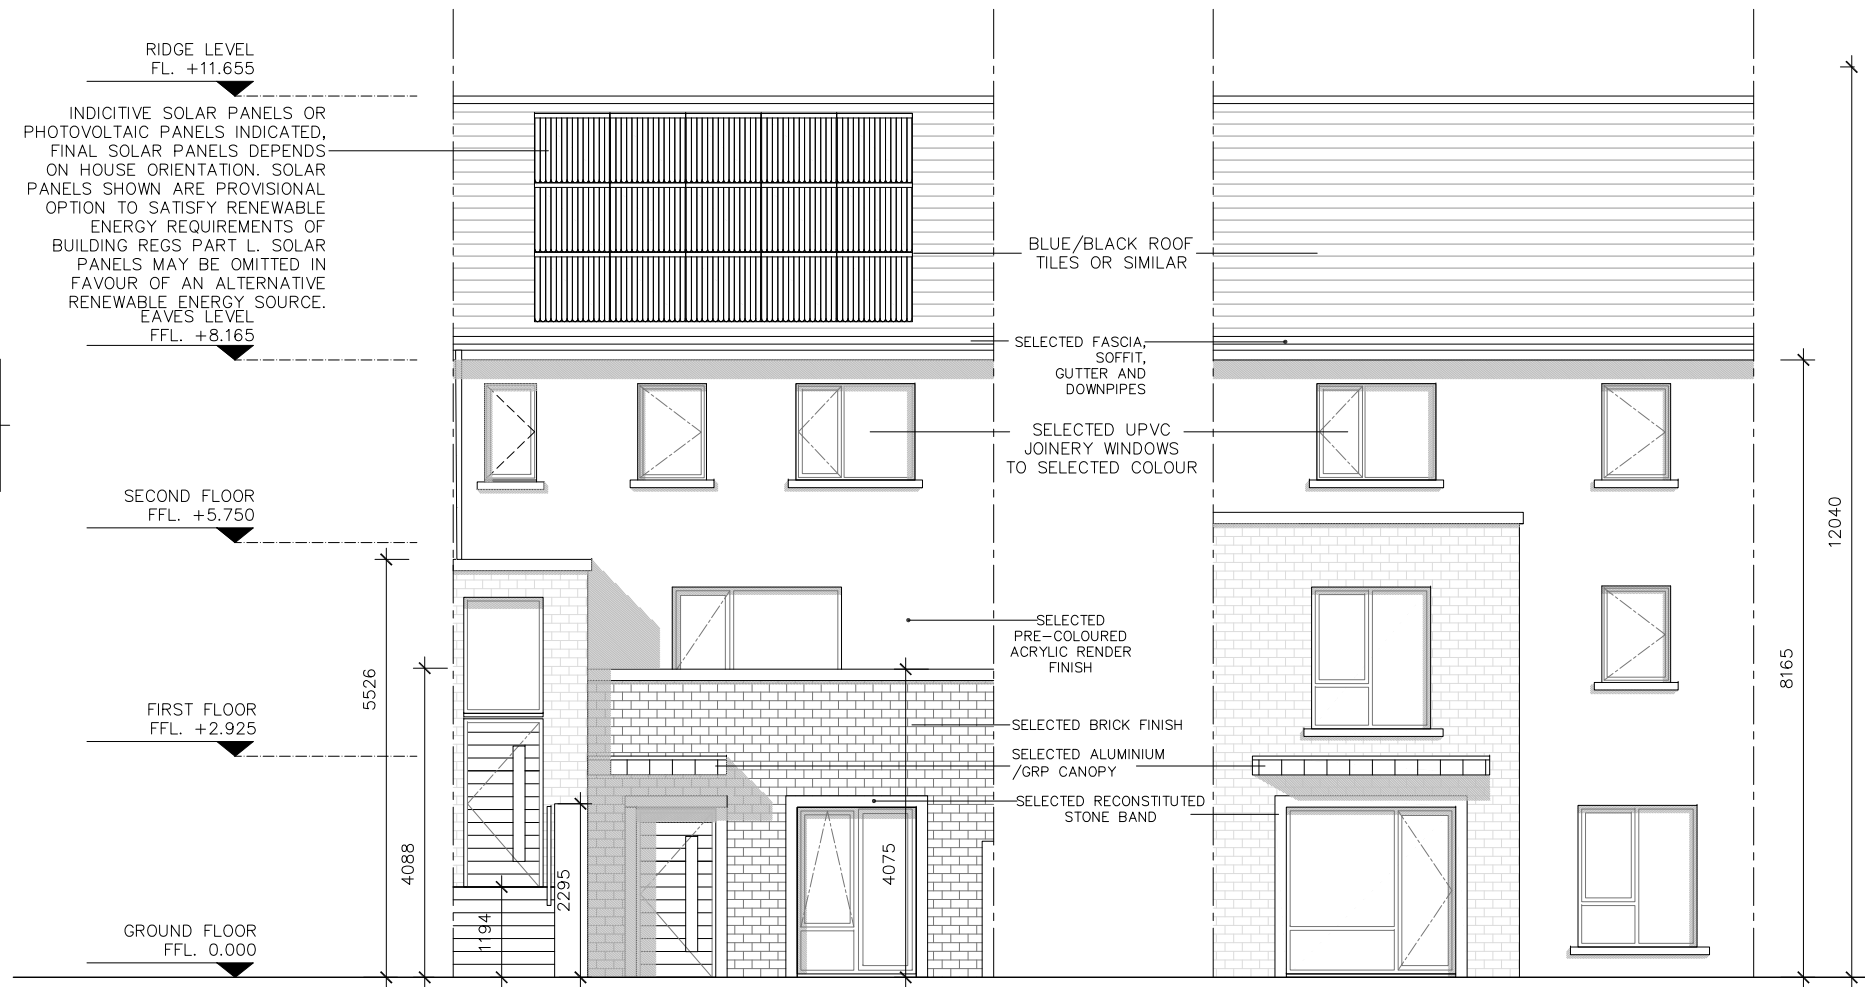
RIDGE LEVEL
FL. +11.655

INDICITIVE SOLAR PANELS OR PHOTOVOLTAIC PANELS INDICATED, FINAL SOLAR PANELS DEPENDS ON HOUSE ORIENTATION. SOLAR PANELS SHOWN ARE PROVISIONAL OPTION TO SATISFY RENEWABLE ENERGY REQUIREMENTS OF BUILDING REGS PART L. SOLAR PANELS MAY BE OMITTED IN FAVOUR OF AN ALTERNATIVE RENEWABLE ENERGY SOURCE.

EAVES LEVEL
FFL. +8.165

BLUE/BLACK ROOF TILES OR SIMILAR

SELECTED FASCIA, SOFFIT, GUTTER AND DOWNPIPES

SELECTED UPVC JOINERY WINDOWS TO SELECTED COLOUR

SECOND FLOOR
FFL. +5.750

SELECTED PRE-COLOURED ACRYLIC RENDER FINISH

FIRST FLOOR
FFL. +2.925

SELECTED BRICK FINISH

SELECTED ALUMINIUM /GRP CANOPY

SELECTED RECONSTITUTED STONE BAND

GROUND FLOOR
FFL. 0.000

5526
4088
2295
1194
4075
12040
8165